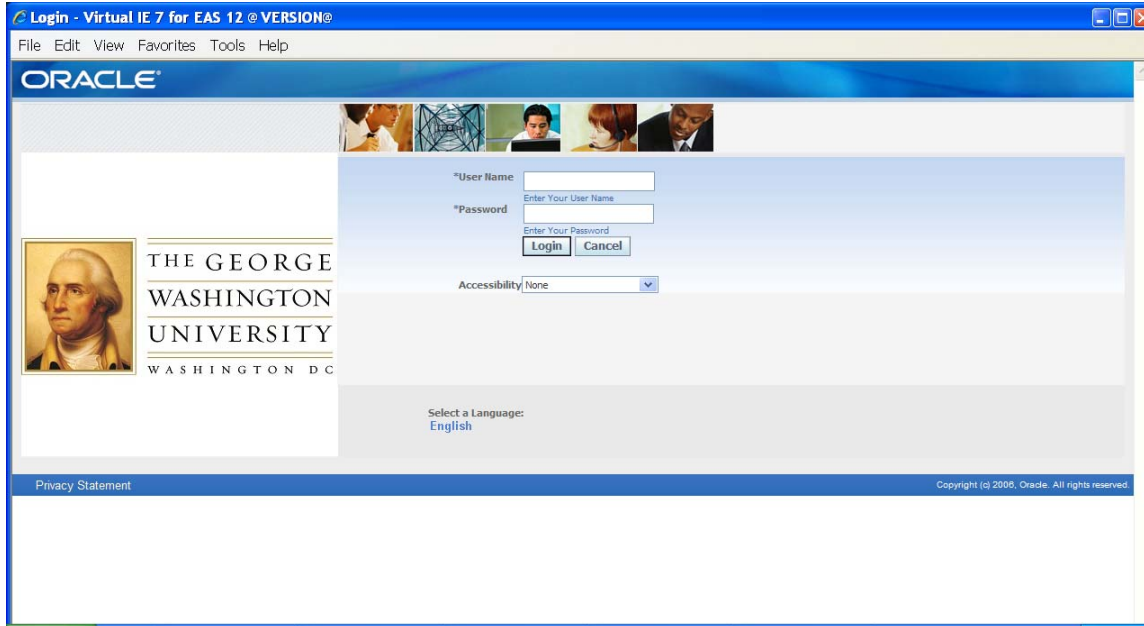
Login - Virtual IE 7 for EAS 12 @VERSION@

File Edit View Favorites Tools Help

ORACLE

*User Name
Enter Your User Name
*Password
Enter Your Password
Login Cancel

Accessibility None

THE GEORGE WASHINGTON UNIVERSITY
WASHINGTON DC

Select a Language:
English

Privacy Statement

Copyright (c) 2006, Oracle. All rights reserved.